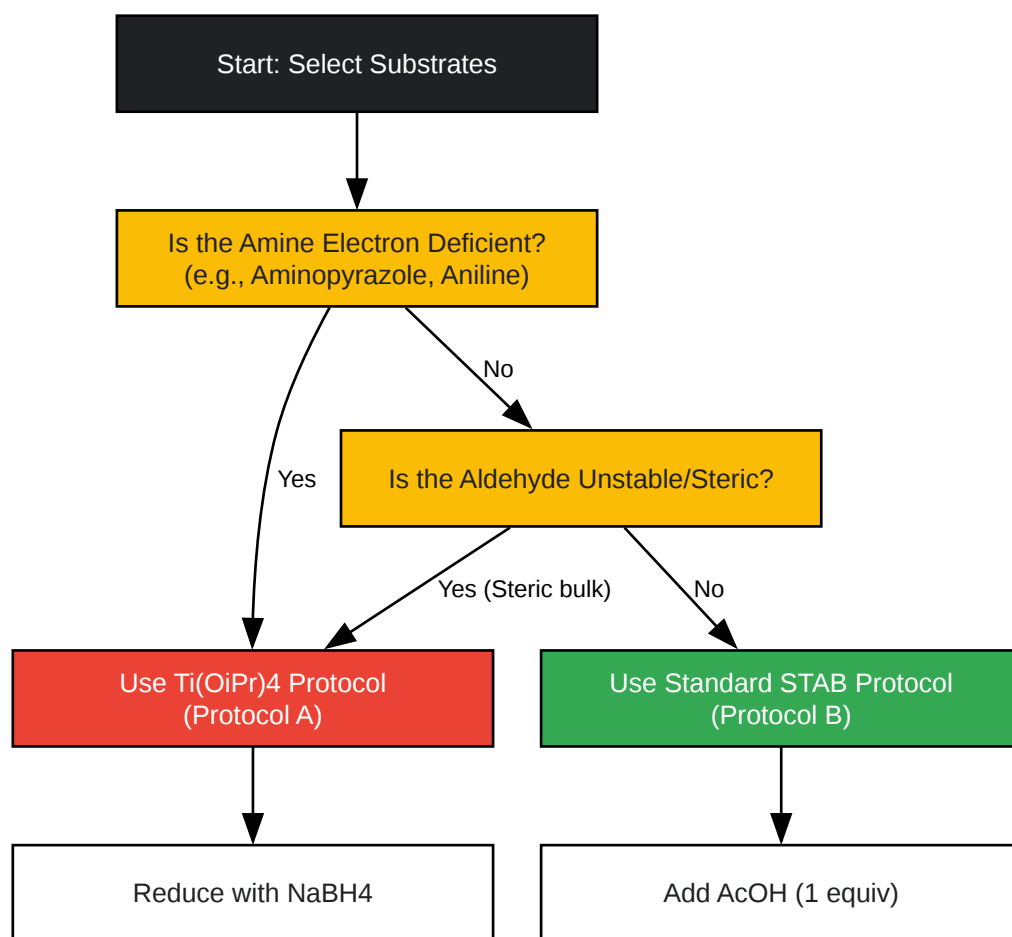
Start: Select Substrates

Is the Amine Electron Deficient?
(e.g., Aminopyrazole, Aniline)

No

Yes

Is the Aldehyde Unstable/Steric?

Yes (Steric bulk)

No

Use Ti(OiPr)4 Protocol
(Protocol A)

Use Standard STAB Protocol
(Protocol B)

Reduce with NaBH4

Add AcOH (1 equiv)